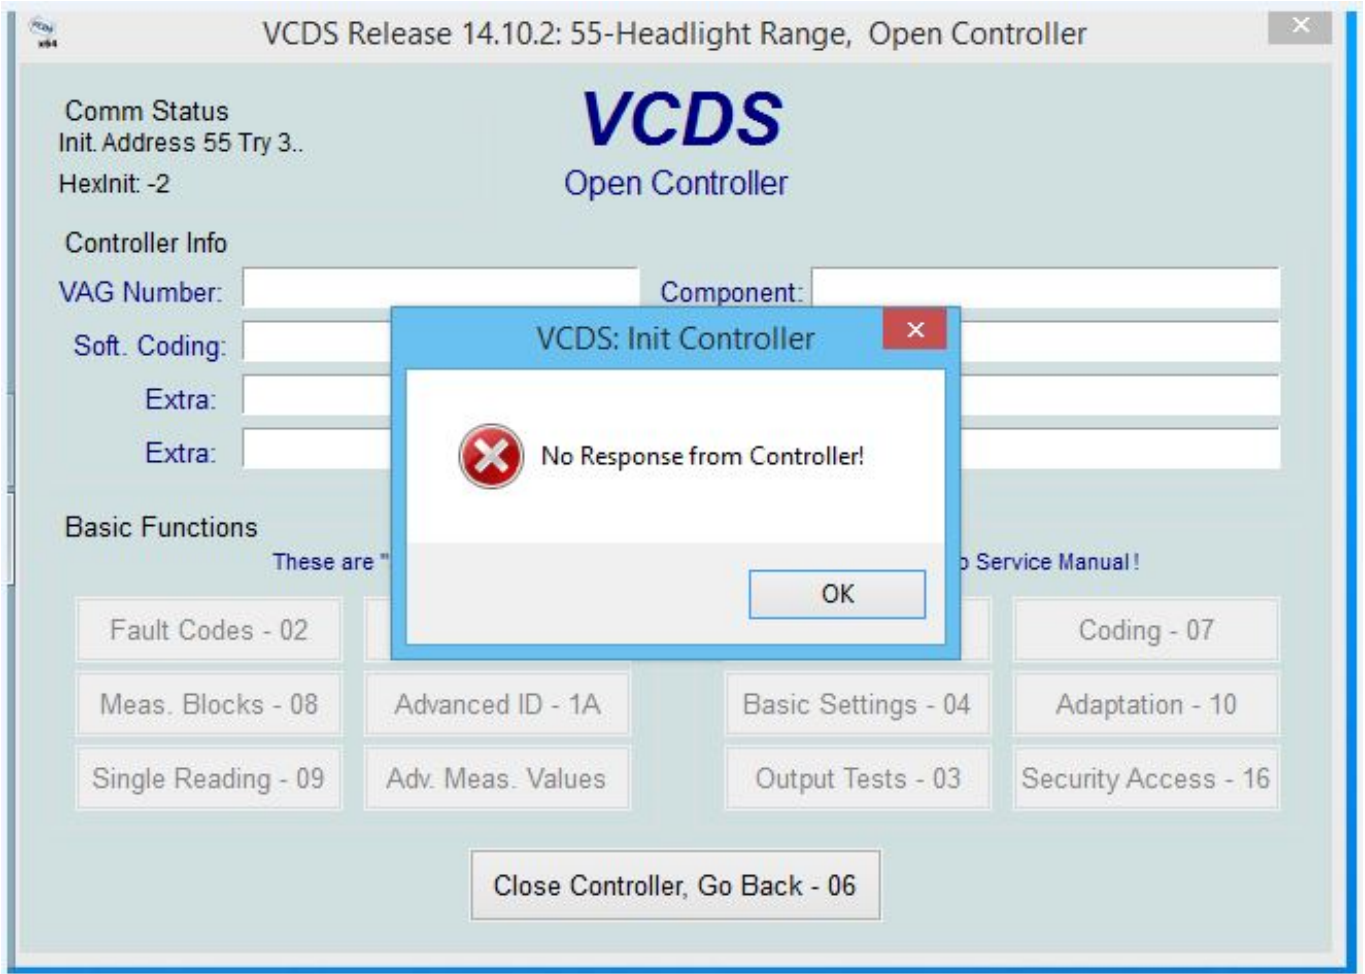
VCDS Release 14.10.2: 55-Headlight Range, Open Controller

Comm Status
Init. Address 55 Try 3..
HexInit: -2

VCDS
Open Controller

Controller Info
VAG Number:
Component:
Soft. Coding:
Extra:
Extra:

VCDS: Init Controller
No Response from Controller!
OK

Basic Functions
These are "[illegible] Service Manual!

Fault Codes - 02
Coding - 07
Meas. Blocks - 08
Advanced ID - 1A
Basic Settings - 04
Adaptation - 10
Single Reading - 09
Adv. Meas. Values
Output Tests - 03
Security Access - 16

Close Controller, Go Back - 06